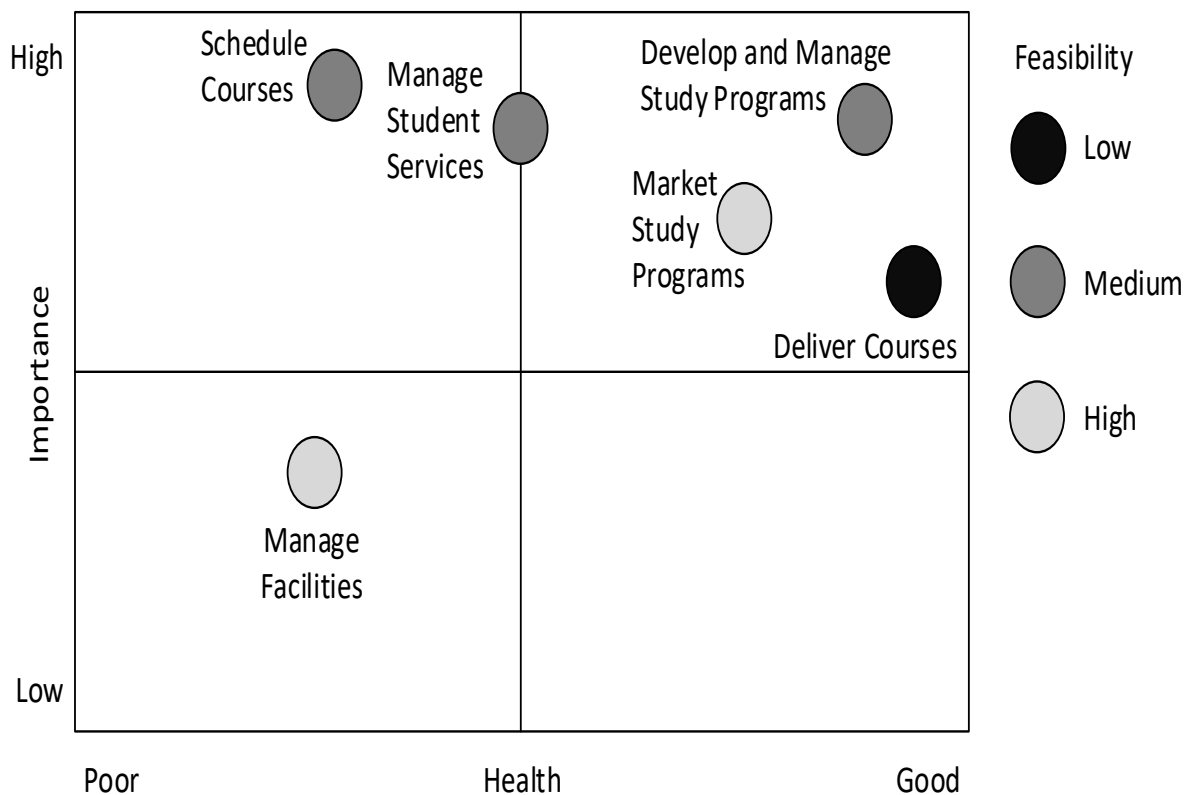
High

Schedule Courses

Manage Student Services

Develop and Manage Study Programs

Market Study Programs

Deliver Courses

Importance

Manage Facilities

Low

Poor

Health

Good

Feasibility

Low

Medium

High